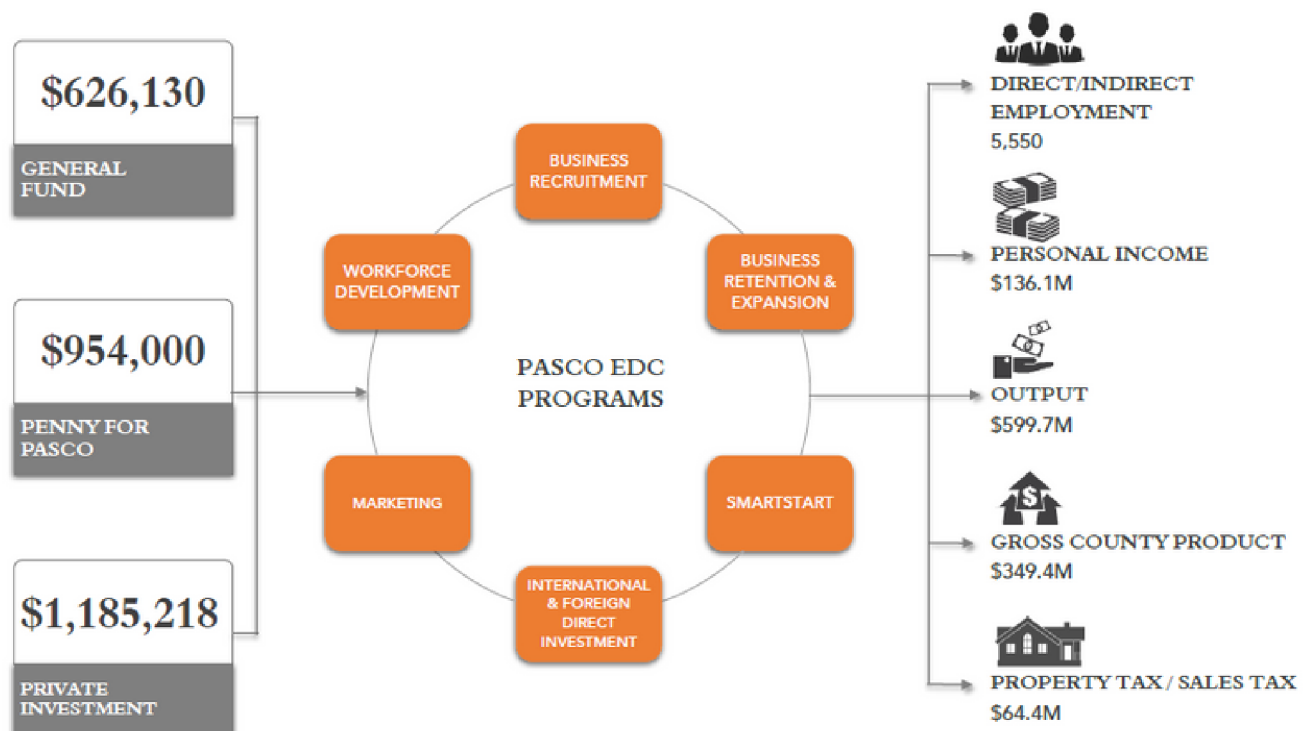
$626,130

GENERAL FUND

$954,000

PENNY FOR PASCO

$1,185,218

PRIVATE INVESTMENT

BUSINESS RECRUITMENT

BUSINESS RETENTION & EXPANSION

SMARTSTART

INTERNATIONAL & FOREIGN DIRECT INVESTMENT

MARKETING

WORKFORCE DEVELOPMENT

PASCO EDC PROGRAMS

DIRECT/INDIRECT EMPLOYMENT
5,550

PERSONAL INCOME
$136.1M

OUTPUT
$599.7M

$

GROSS COUNTY PRODUCT
$349.4M

PROPERTY TAX / SALES TAX
$64.4M